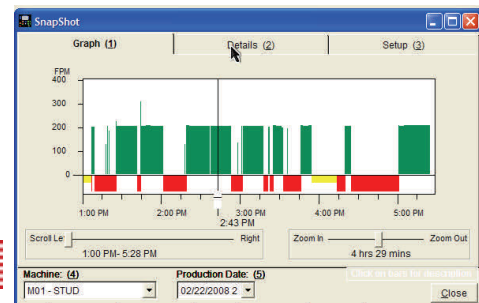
SnapShot

Graph (1)

Details (2)

Setup (3)

FPM

400

200

0

1:00 PM

2:00 PM

3:00 PM

4:00 PM

5:00 PM

2:43 PM

Scroll Le

Right

1:00 PM- 5:28 PM

Zoom In

Zoom Out

4 hrs 29 mins

Machine: (4)

M01 - STUD

Production Date: (5)

02/22/2008 2

Click on bars for description

Close